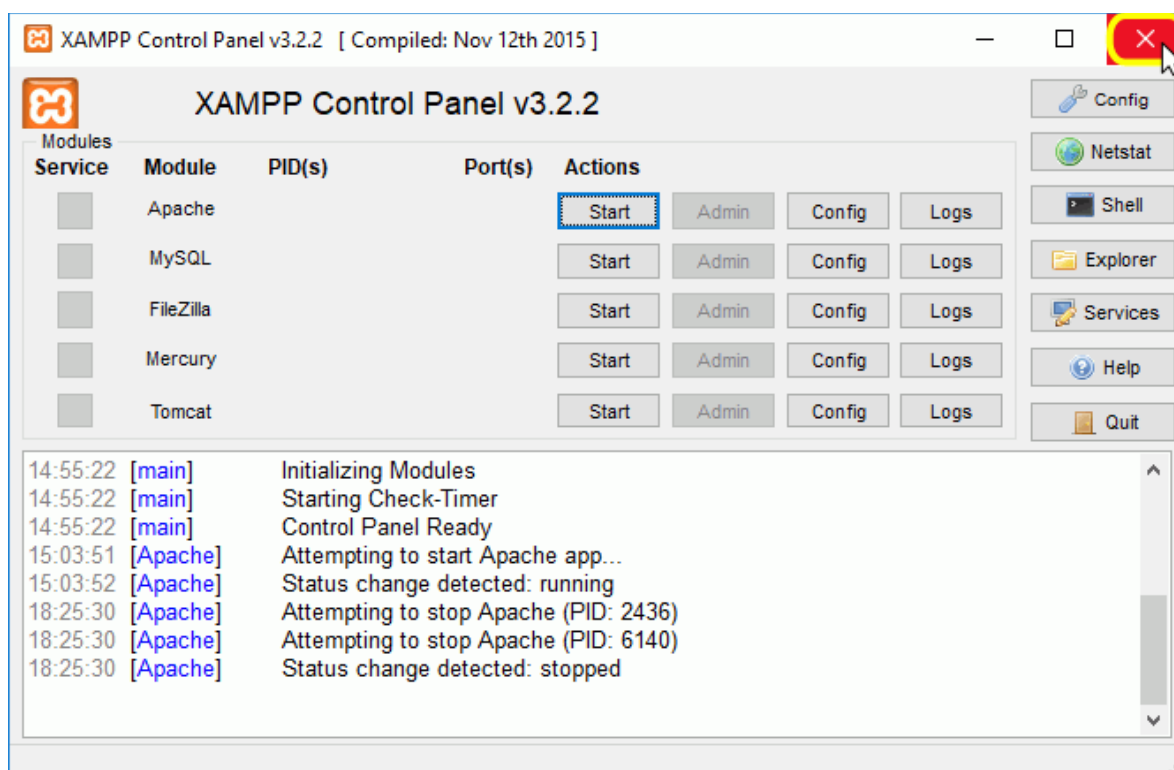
XAMPP Control Panel v3.2.2 [ Compiled: Nov 12th 2015 ]

XAMPP Control Panel v3.2.2

Modules

| Service | Module | PID(s) | Port(s) | Actions | | | |
|---|---|---|---|---|---|---|---|
| | Apache | | | Start | Admin | Config | Logs |
| | MySQL | | | Start | Admin | Config | Logs |
| | FileZilla | | | Start | Admin | Config | Logs |
| | Mercury | | | Start | Admin | Config | Logs |
| | Tomcat | | | Start | Admin | Config | Logs |

Config
Netstat
Shell
Explorer
Services
Help
Quit

14:55:22 [main] Initializing Modules
14:55:22 [main] Starting Check-Timer
14:55:22 [main] Control Panel Ready
15:03:51 [Apache] Attempting to start Apache app...
15:03:52 [Apache] Status change detected: running
18:25:30 [Apache] Attempting to stop Apache (PID: 2436)
18:25:30 [Apache] Attempting to stop Apache (PID: 6140)
18:25:30 [Apache] Status change detected: stopped